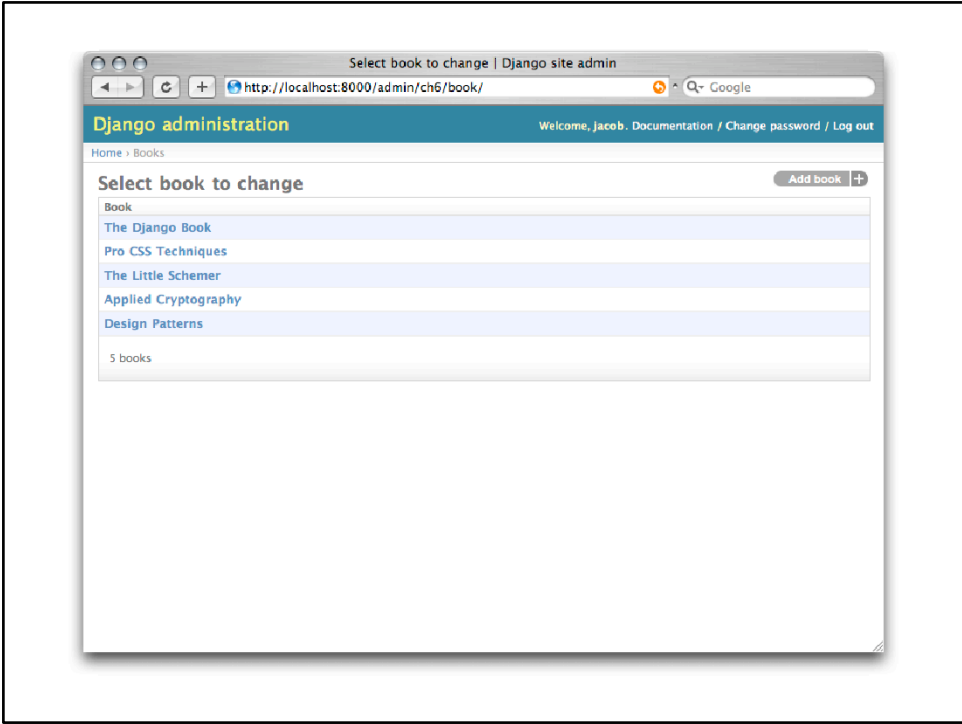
Select book to change | Django site admin

http://localhost:8000/admin/ch6/book/

Google

Django administration

Welcome, jacob. Documentation / Change password / Log out

Home › Books

Select book to change

Add book

| Book |
|---|
| The Django Book |
| Pro CSS Techniques |
| The Little Schemer |
| Applied Cryptography |
| Design Patterns |

5 books